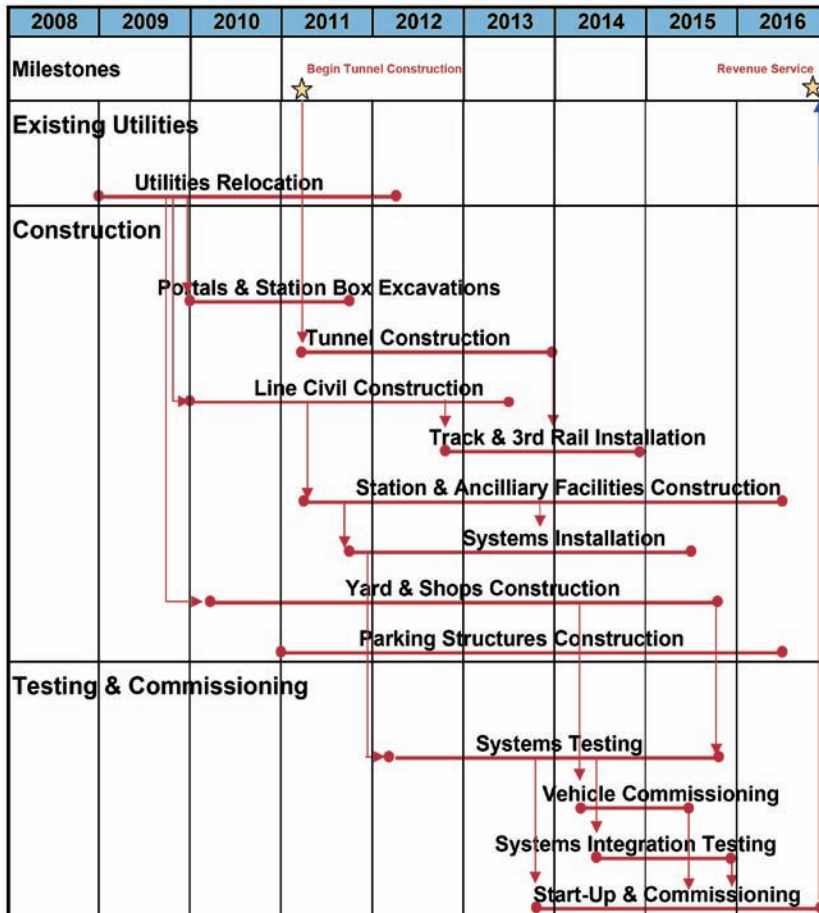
| 2008 | 2009 | 2010 | 2011 | 2012 | 2013 | 2014 | 2015 | 2016 |
|---|---|---|---|---|---|---|---|---|

Milestones
Begin Tunnel Construction
Revenue Service

Existing Utilities
Utilities Relocation

Construction
Portals & Station Box Excavations
Tunnel Construction
Line Civil Construction
Track & 3rd Rail Installation
Station & Ancilliary Facilities Construction
Systems Installation
Yard & Shops Construction
Parking Structures Construction

Testing & Commissioning
Systems Testing
Vehicle Commissioning
Systems Integration Testing
Start-Up & Commissioning